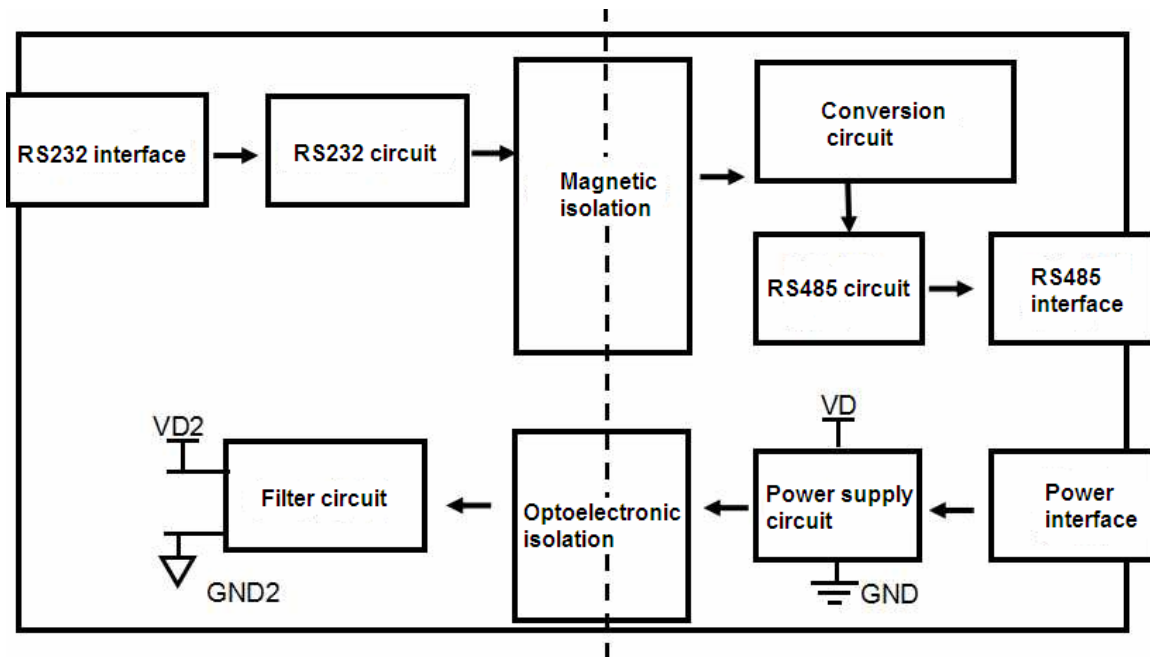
RS232 interface

RS232 circuit

Magnetic isolation

Conversion circuit

RS485 circuit

RS485 interface

VD

VD2

Filter circuit

GND2

Optoelectronic isolation

Power supply circuit

GND

Power interface